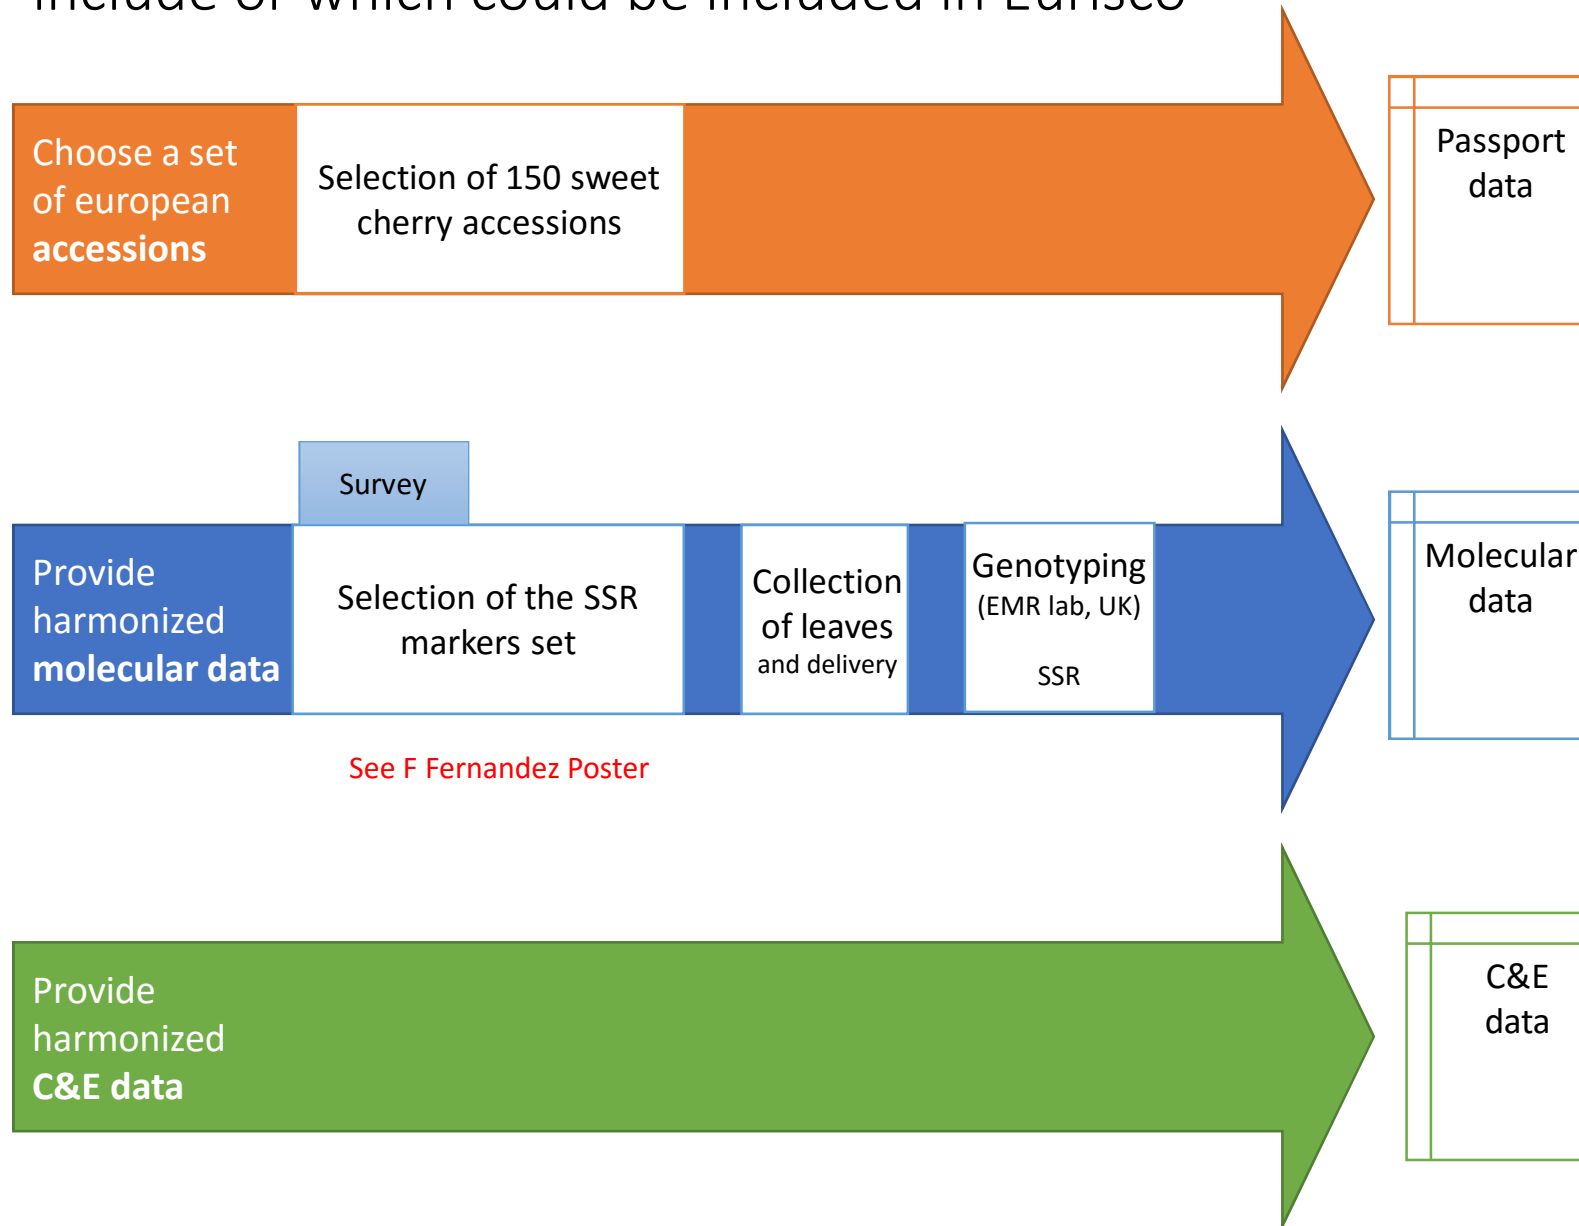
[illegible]

Choose a set of european **accessions**

Selection of 150 sweet cherry accessions

Passport data

Survey

Provide harmonized **molecular data**

Selection of the SSR markers set

Collection of leaves and delivery

Genotyping (EMR lab, UK)

SSR

Molecular data

See F Fernandez Poster

Provide harmonized **C&E data**

C&E data